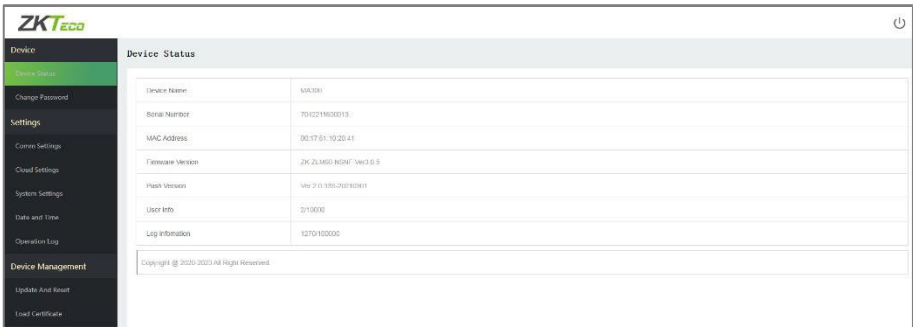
ZKTeco

Device
Device Status
Change Password
Settings
Comm Settings
Cloud Settings
System Settings
Date and Time
Operation Log
Device Management
Update And Reset
Load Certificate

Device Status

| Device Name | MA300 |
|---|---|
| Serial Number | 7012211630013 |
| MAC Address | 00:17:61:10:20:41 |
| Firmware Version | ZK ZLM60-NSNF Ver3.0.5 |
| Push Version | Ver 2.0.33S-20210901 |
| User Info | 2/10000 |
| Log Information | 1270/100000 |

Copyright @ 2020-2023 All Right Reserved.